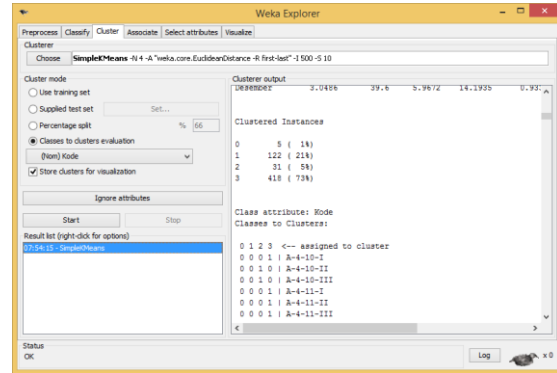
Weka Explorer

Preprocess | Classify | Cluster | Associate | Select attributes | Visualize

Clusterer

Choose SimpleKMeans -N 4 -A "weka.core.EuclideanDistance -R first-last" -I 500 -S 10

Cluster mode

Use training set

Supplied test set Set...

Percentage split % 66

Classes to clusters evaluation

(Nom) Kode

Store clusters for visualization

Ignore attributes

Start Stop

Result list (right-click for options)

07:54:15 - SimpleKMeans

Clusterer output

Desember 3.0486 39.6 5.9672 14.1935 0.93

Clustered Instances

0 5 ( 1%)
1 122 ( 21%)
2 31 ( 5%)
3 418 ( 73%)

Class attribute: Kode
Classes to Clusters:

0 1 2 3 <-- assigned to cluster
0 0 0 1 | A-4-10-I
0 0 1 0 | A-4-10-II
0 0 1 0 | A-4-10-III
0 0 0 1 | A-4-11-I
0 0 0 1 | A-4-11-II
0 0 0 1 | A-4-11-III

Status
OK

Log x 0